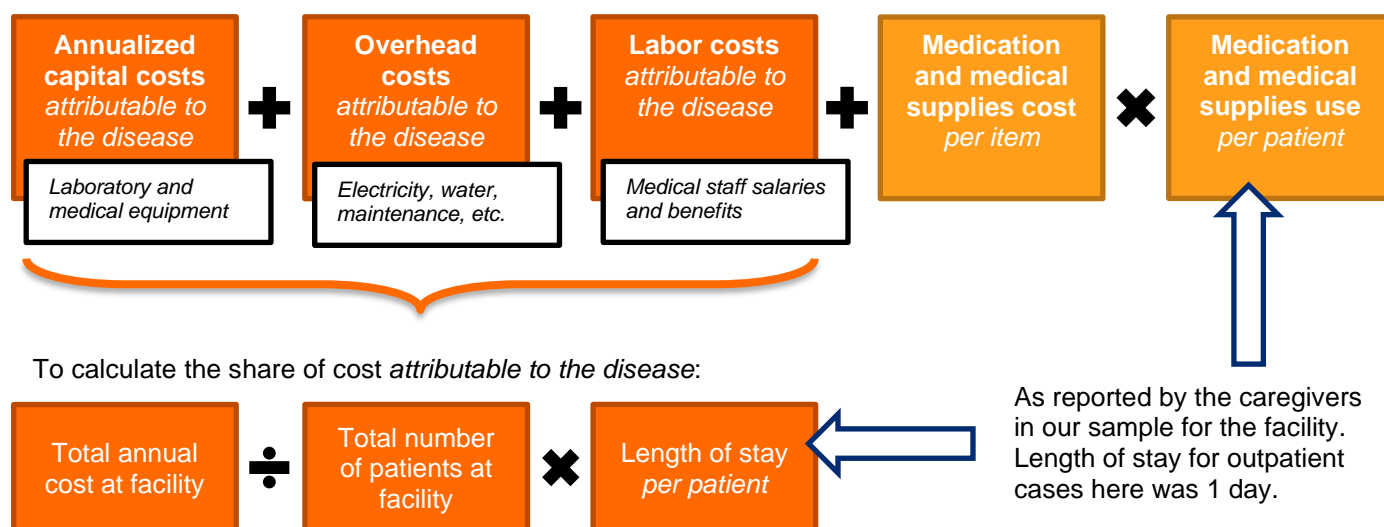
Annualized capital costs *attributable to the disease*

Laboratory and medical equipment

Overhead costs *attributable to the disease*

Electricity, water, maintenance, etc.

Labor costs *attributable to the disease*

Medical staff salaries and benefits

Medication and medical supplies cost *per item*

Medication and medical supplies use *per patient*

To calculate the share of cost *attributable to the disease*:

Total annual cost at facility

Total number of patients at facility

Length of stay *per patient*

As reported by the caregivers in our sample for the facility. Length of stay for outpatient cases here was 1 day.